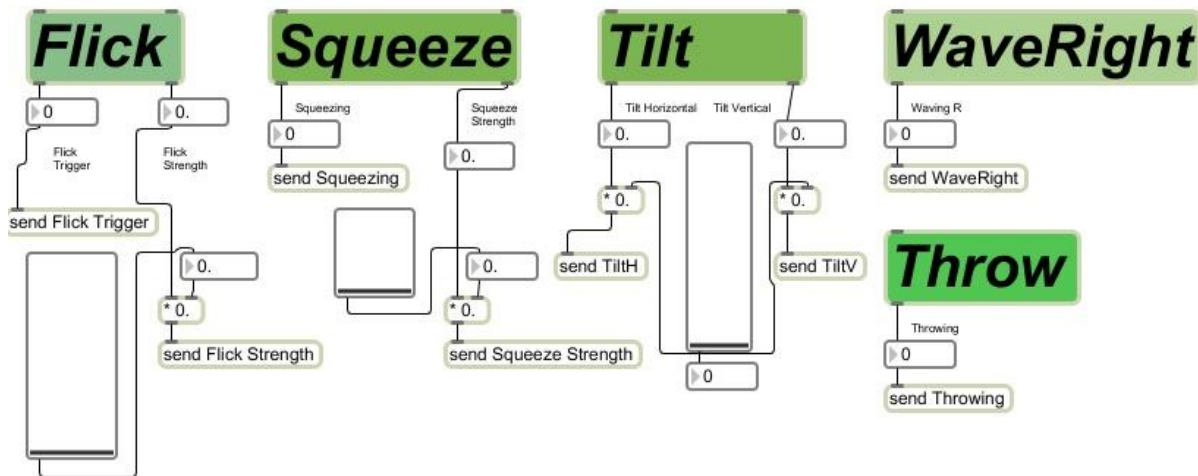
Flick

0

0.

Flick Trigger

Flick Strength

send Flick Trigger

0.

* 0.

send Flick Strength

Squeeze

Squeezing

0

send Squeezing

Squeeze Strength

0.

0.

* 0.

send Squeeze Strength

Tilt

Tilt Horizontal

Tilt Vertical

0.

0.

* 0.

* 0.

send TiltH

send TiltV

0

WaveRight

Waving R

0

send WaveRight

Throw

Throwing

0

send Throwing